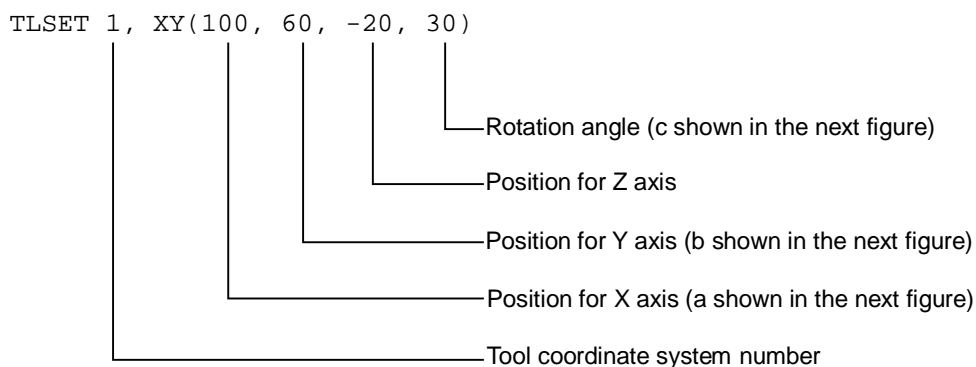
TLSET 1, XY(100, 60, -20, 30)

Rotation angle (c shown in the next figure)

Position for Z axis

Position for Y axis (b shown in the next figure)

Position for X axis (a shown in the next figure)

Tool coordinate system number